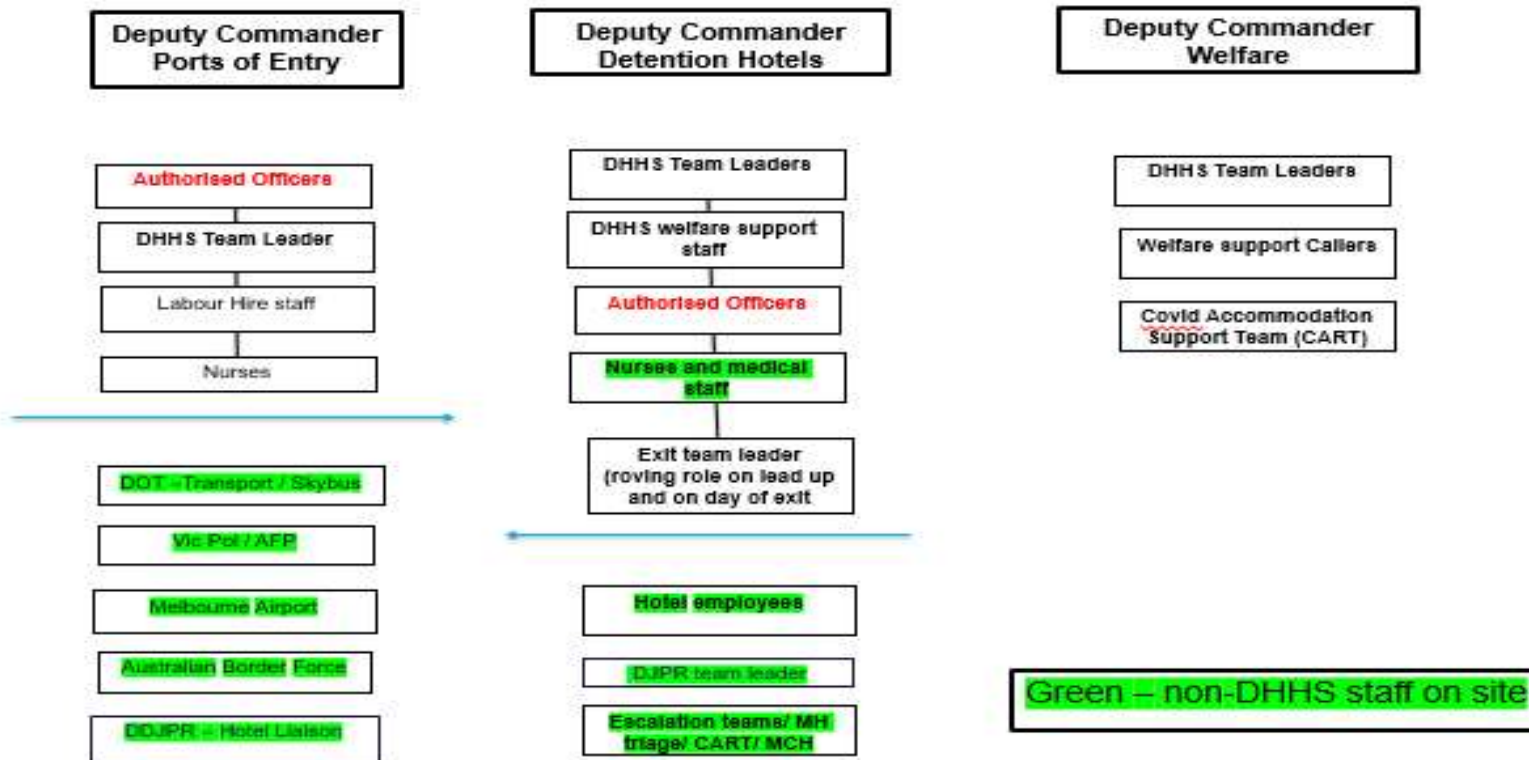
Deputy Commander Ports of Entry

Authorised Officers

DHHS Team Leader

Labour Hire staff

Nurses

DOT –Transport / Skybus

Vic Pol / AFP

Melbourne Airport

Australian Border Force

DDJPR – Hotel Liaison

Deputy Commander Detention Hotels

DHHS Team Leaders

DHHS welfare support staff

Authorised Officers

Nurses and medical staff

Exit team leader (roving role on lead up and on day of exit

Hotel employees

DJPR team leader

Escalation teams/ MH triage/ CART/ MCH

Deputy Commander Welfare

DHHS Team Leaders

Welfare support Callers

Covid Accommodation Support Team (CART)

Green – non-DHHS staff on site